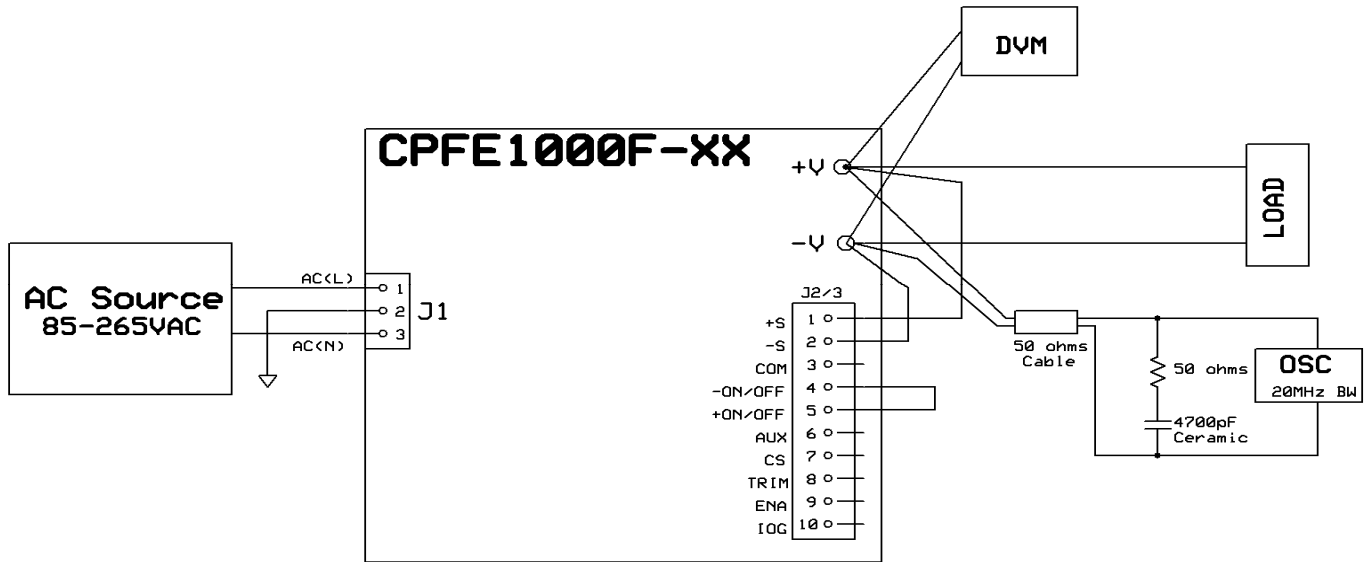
DVM

CPFE1000F-XX

+V

LOAD

-V

AC Source
85-265VAC

AC(L)
1
2
3
AC(N)
J1

J2/3
+S 1
-S 2
COM 3
-ON/OFF 4
+ON/OFF 5
AUX 6
CS 7
TRIM 8
ENA 9
IOG 10

50 ohms
Cable

50 ohms

OSC
20MHz BW

4700pF
Ceramic